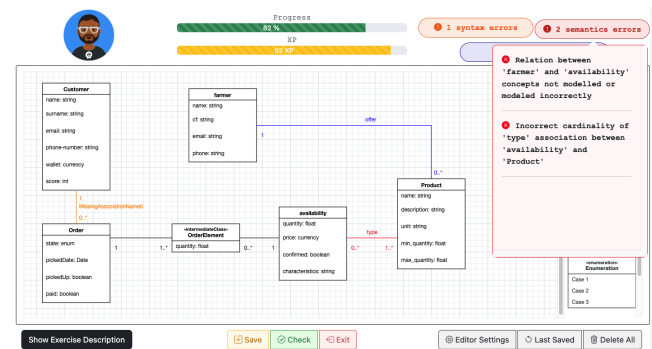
Progress
82 %
XP
93 XP

1 syntax errors
2 semantics errors

Relation between 'farmer' and 'availability' concepts not modelled or modeled incorrectly

Incorrect cardinality of 'type' association between 'availability' and 'Product'

Customer
name: string
surname: string
email: string
phone-number: string
wallet: currency
score: int

farmer
name: string
cf: string
email: string
phone: string

offer
1
0..*

Product
name: string
description: string
unit: string
min_quantity: float
max_quantity: float

1
MissingAssociationName0
0..*

Order
state: enum
pickedDate: Date
pickedUp: boolean
paid: boolean

«IntermediateClass»
OrderElement
quantity: float

1
1..*
0..*
1

availability
quantity: float
price: currency
confirmed: boolean
characteristics: string

type
0..*
1..*

«enumeration»
Enumeration
Case 1
Case 2
Case 3

Show Exercise Description
Save
Check
Exit
Editor Settings
Last Saved
Delete All